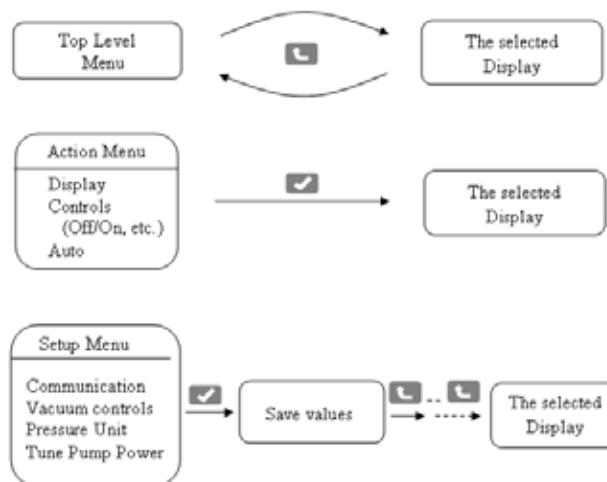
Top Level Menu

The selected Display

Action Menu

Display
Controls
(Off/On, etc.)
Auto

The selected Display

Setup Menu

Communication
Vacuum controls
Pressure Unit
Tune Pump Power

Save values

...

The selected Display